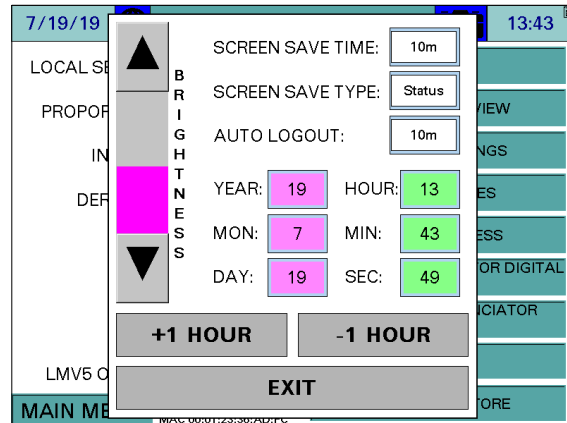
7/19/19

13:43

LOCAL SE

PROPOR

IN

DER

LMV5 C

MAIN ME

MAC 00:01:23:30:AD:FC

VIEW

NGS

ES

ESS

OR DIGITAL

CIATOR

TORE

B R I G H T N E S S

SCREEN SAVE TIME: 10m

SCREEN SAVE TYPE: Status

AUTO LOGOUT: 10m

| YEAR: | 19 | HOUR: | 13 |
|---|---|---|---|
| MON: | 7 | MIN: | 43 |
| DAY: | 19 | SEC: | 49 |

+1 HOUR

-1 HOUR

EXIT